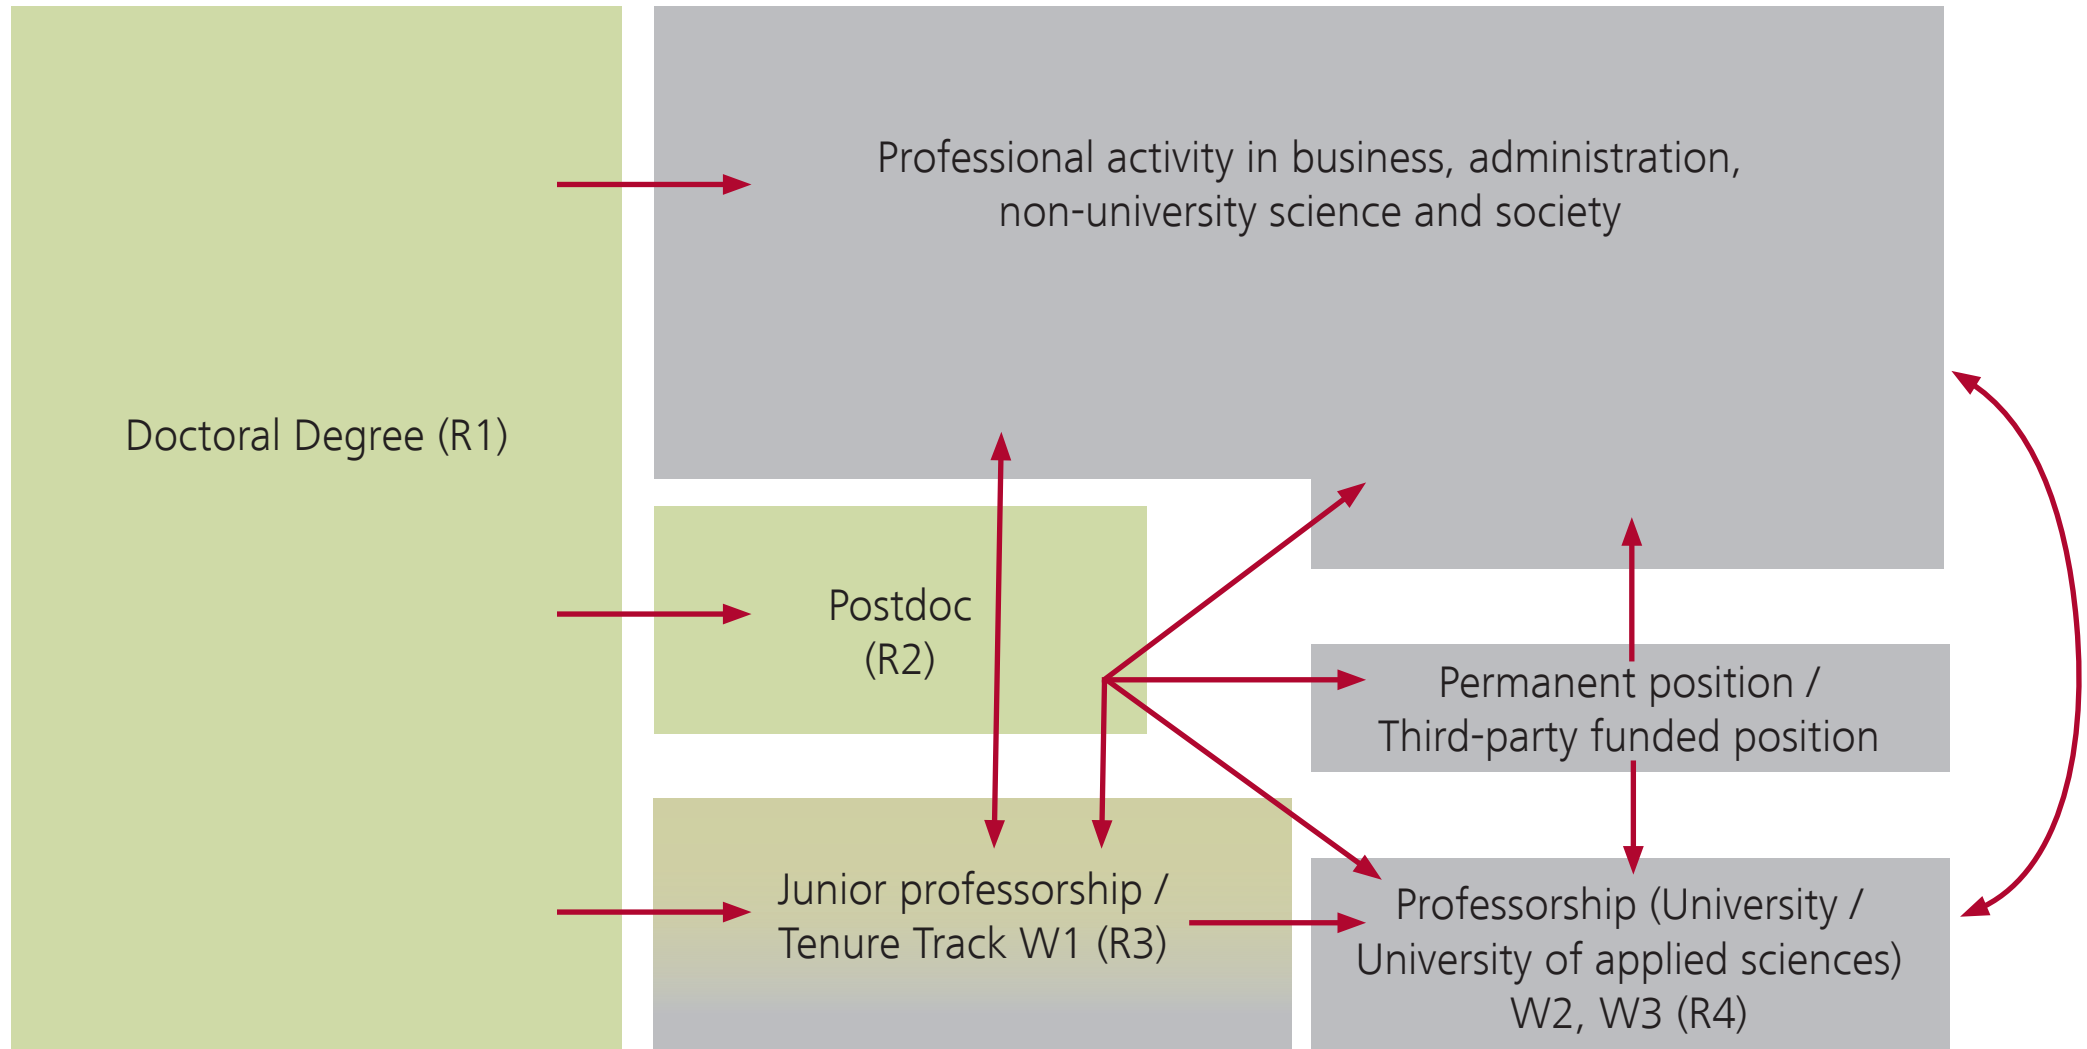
Doctoral Degree (R1)

Professional activity in business, administration, non-university science and society

Postdoc (R2)

Permanent position / Third-party funded position

Junior professorship / Tenure Track W1 (R3)

Professorship (University / University of applied sciences) W2, W3 (R4)